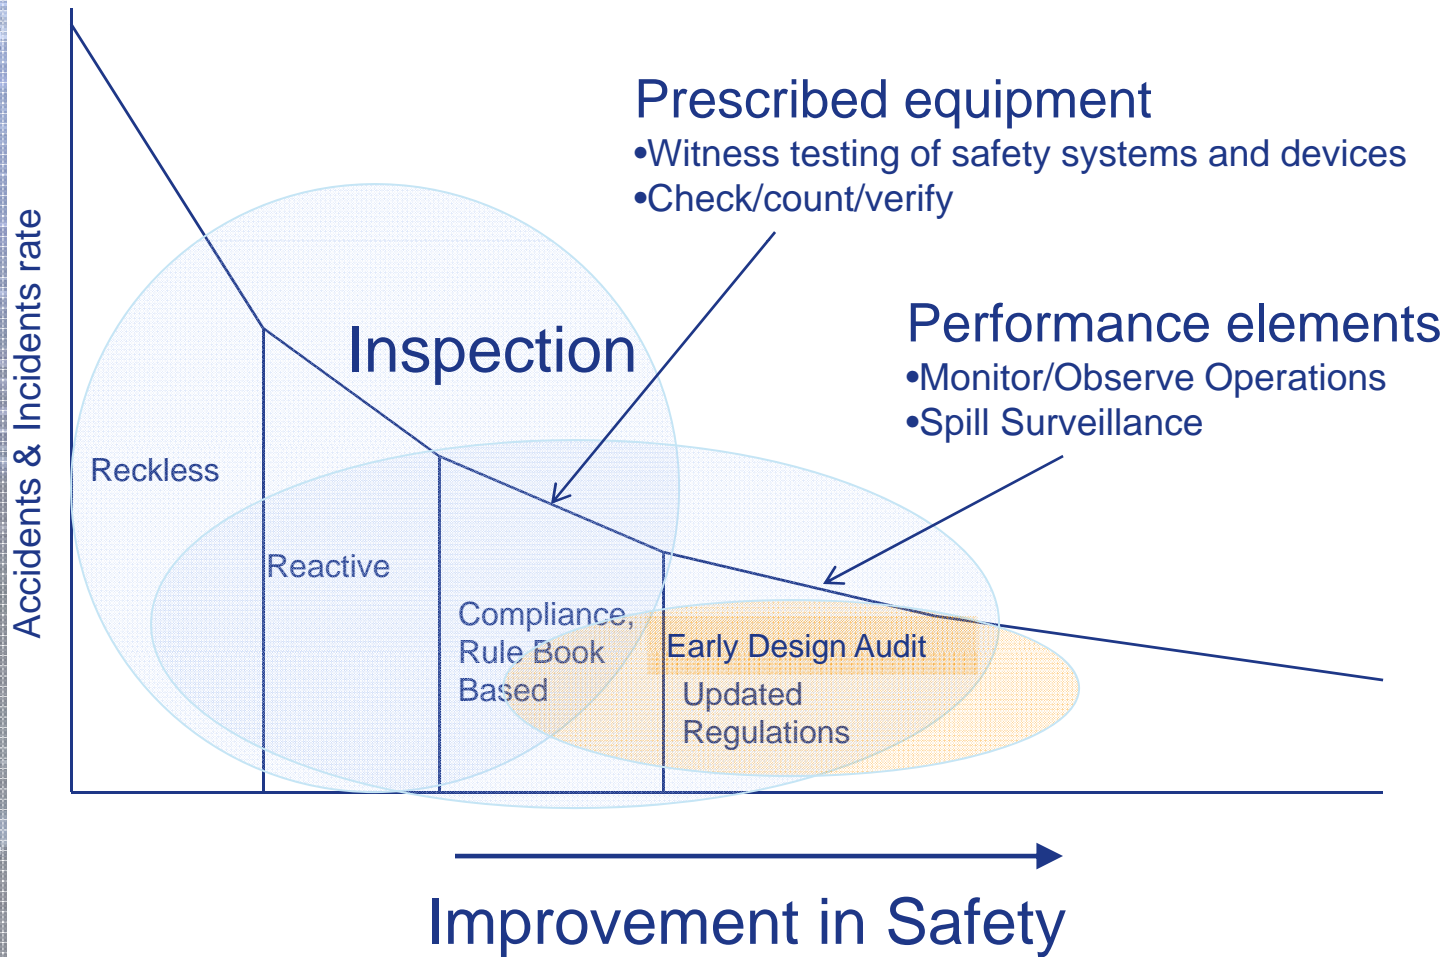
Prescribed equipment
•Witness testing of safety systems and devices
•Check/count/verify

Performance elements
•Monitor/Observe Operations
•Spill Surveillance

Inspection

Accidents & Incidents rate

Reckless

Reactive

Compliance, Rule Book Based

Early Design Audit

Updated Regulations

Improvement in Safety